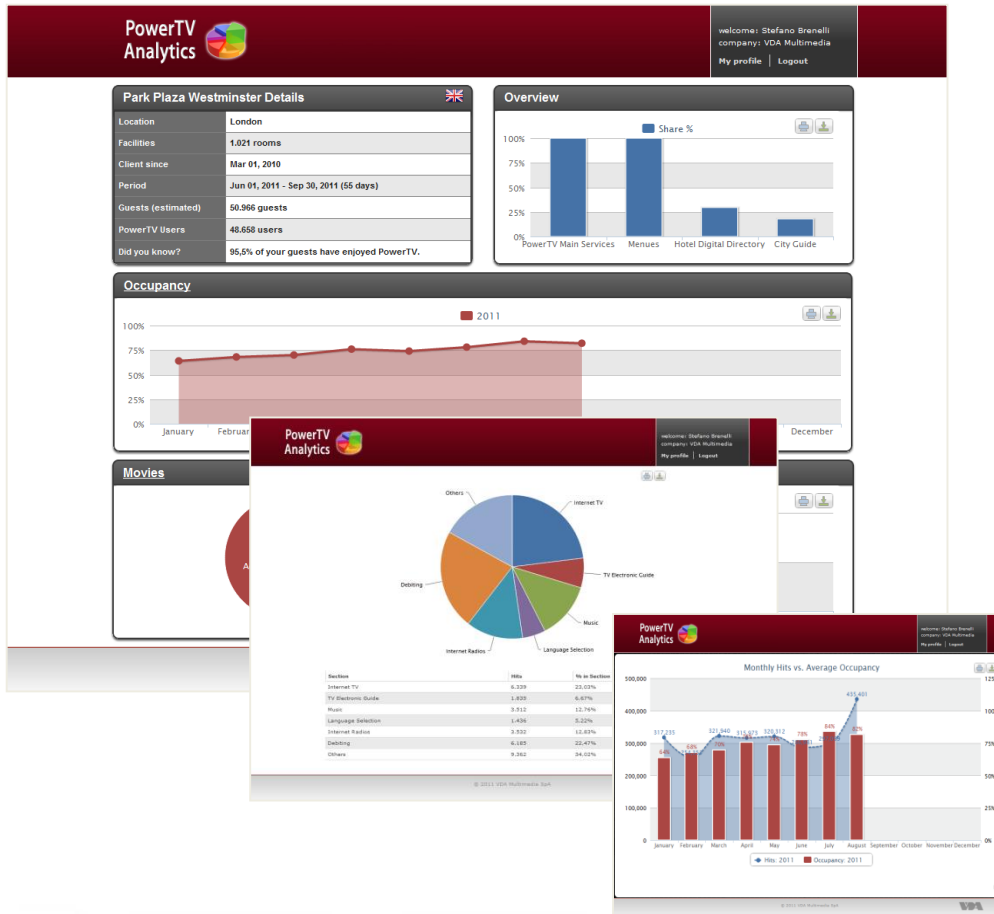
PowerTV Analytics

welcome: Stefano Brenelli
company: VDA Multimedia
My profile | Logout

Park Plaza Westminster Details

| Location | London |
|---|---|
| Facilities | 1.021 rooms |
| Client since | Mar 01, 2010 |
| Period | Jun 01, 2011 - Sep 30, 2011 (55 days) |
| Guests (estimated) | 50.966 guests |
| PowerTV Users | 48.658 users |
| Did you know? | 95,5% of your guests have enjoyed PowerTV. |

Overview

Share %

100%
75%
50%
25%
0%

PowerTV Main Services
Menues
Hotel Digital Directory
City Guide

Occupancy

2011

100%
75%
50%
25%
0%

January
Februar
December

Movies

PowerTV Analytics

welcome: Stefano Brenelli
company: VDA Multimedia
My profile | Logout

Others
Internet TV
TV Electronic Guide
Music
Language Selection
Internet Radios
Debiting

| Section | Hits | % in Section |
|---|---|---|
| Internet TV | 6.339 | 23,03% |
| TV Electronic Guide | 1.839 | 6,67% |
| Music | 3.512 | 12,76% |
| Language Selection | 1.436 | 5,22% |
| Internet Radios | 3.532 | 12,83% |
| Debiting | 6.185 | 22,47% |
| Others | 9.362 | 34,02% |

© 2011 VDA Multimedia SpA

PowerTV Analytics

welcome: Stefano Brenelli
company: VDA Multimedia
My profile | Logout

Monthly Hits vs. Average Occupancy

500,000
400,000
300,000
200,000
100,000
0

317,235
321,940
315,975
320,312
435,401

64%
68%
70%
75%
78%
84%
82%

January
February
March
April
May
June
July
August
September
October
November
December

125
100
75%
50
25
0%

Hits: 2011
Occupancy: 2011

© 2011 VDA Multimedia SpA